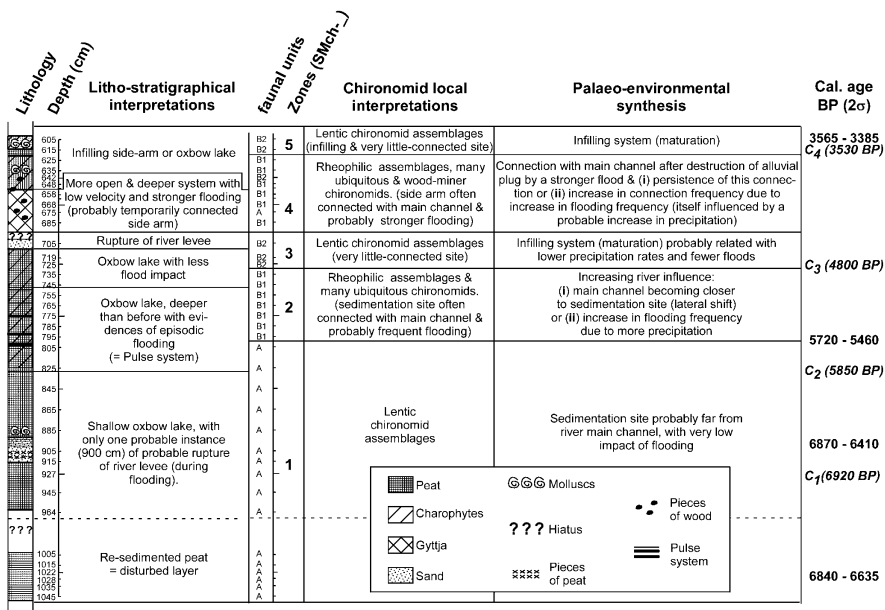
| Lithology | Depth (cm) | Litho-stratigraphical interpretations | faunal units | Zones (SMch-_) | Chironomid local interpretations | Palaeo-environmental synthesis | Cal. age BP (2σ) |
|---|---|---|---|---|---|---|---|
| | 605, 615 | Infilling side-arm or oxbow lake | B2, B2 | 5 | Lentic chironomid assemblages (infilling & very little-connected site) | Infilling system (maturation) | 3565 - 3385 $C_4$ (3530 BP) |
| | 625, 635, 642, 648, 658, 668, 675, 685 | More open & deeper system with low velocity and stronger flooding (probably temporarily connected side arm) | B1, B1, B1, B1, B1, B1, A, B1 | 4 | Rheophilic assemblages, many ubiquitous & wood-miner chironomids. (side arm often connected with main channel & probably stronger flooding) | Connection with main channel after destruction of alluvial plug by a stronger flood & (i) persistence of this connection or (ii) increase in connection frequency due to increase in flooding frequency (itself influenced by a probable increase in precipitation) | |
| | 705 | Rupture of river levee | B2 | | | | |
| | 719, 725 | Oxbow lake with less flood impact | B2, B2 | 3 | Lentic chironomid assemblages (very little-connected site) | Infilling system (maturation) probably related with lower precipitation rates and fewer floods | $C_3$ (4800 BP) |
| | 735, 745, 755, 765, 775, 785, 795, 805 | Oxbow lake, deeper than before with evidences of episodic flooding (= Pulse system) | B1, B1, B1, B1, B1, B1, B1, B1 | 2 | Rheophilic assemblages & many ubiquitous chironomids. (sedimentation site often connected with main channel & probably frequent flooding) | Increasing river influence: (i) main channel becoming closer to sedimentation site (lateral shift) or (ii) increase in flooding frequency due to more precipitation | 5720 - 5460 |
| | 825, 845, 865, 885, 905, 915, 927, 945, 964 | Shallow oxbow lake, with only one probable instance (900 cm) of probable rupture of river levee (during flooding). | A, A, A, A, A, A, A, A, A | 1 | Lentic chironomid assemblages | Sedimentation site probably far from river main channel, with very low impact of flooding | $C_2$ (5850 BP) 6870 - 6410 $C_1$(6920 BP) |
| ??? | 1005, 1015, 1022, 1028, 1035, 1045 | Re-sedimented peat = disturbed layer | A, A, A, A, A, A | | | | 6840 - 6635 |

Peat
Charophytes
Gyttja
Sand
GGG Molluscs
??? Hiatus
Pieces of peat
Pieces of wood
Pulse system